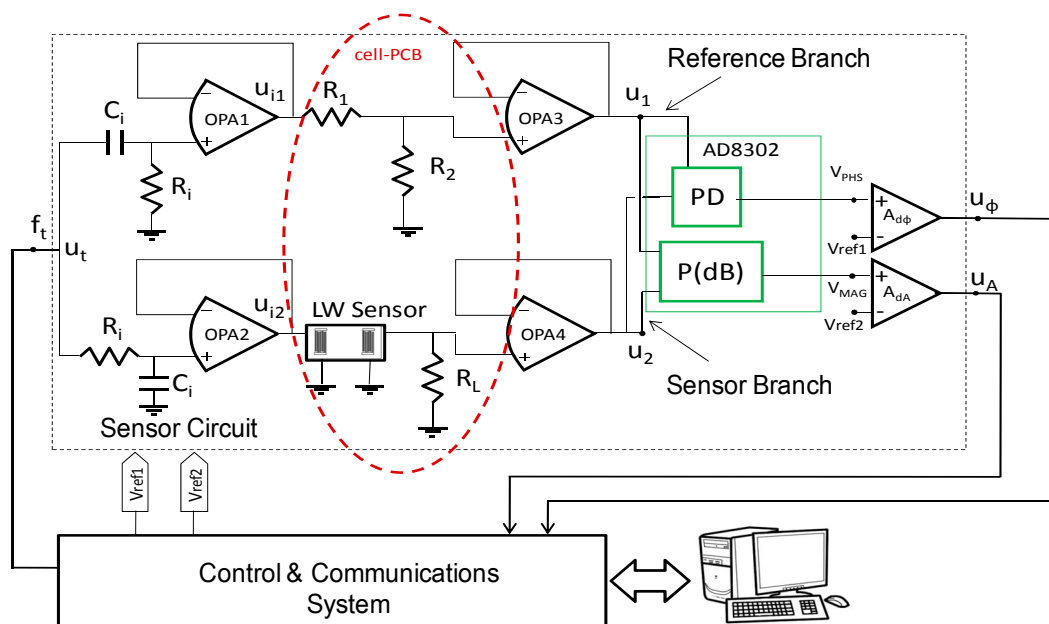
cell-PCB

Reference Branch

$u_{i1}$

$R_1$

$u_1$

$C_i$

OPA1

OPA3

AD8302

$R_i$

$R_2$

$V_{PHS}$

PD

$u_\phi$

$A_{d\phi}$

$f_t$

$u_t$

Vref1

P(dB)

$V_{MAG}$

$u_A$

$A_{dA}$

$u_{i2}$

LW Sensor

Vref2

$R_i$

OPA2

OPA4

$C_i$

$R_L$

$u_2$

Sensor Branch

Sensor Circuit

Vref1

Vref2

Control & Communications System